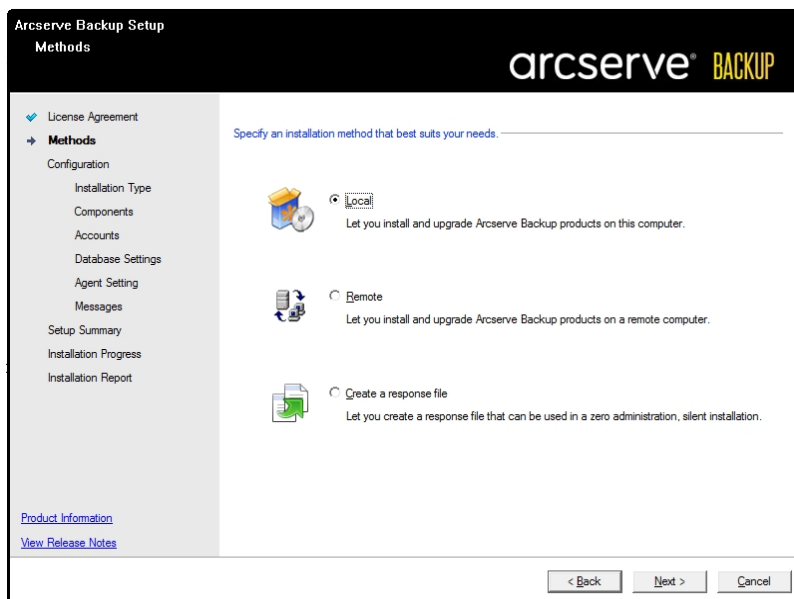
Arcserve Backup Setup
Methods

arcserve® BACKUP

License Agreement
Methods
Configuration
Installation Type
Components
Accounts
Database Settings
Agent Setting
Messages
Setup Summary
Installation Progress
Installation Report

Product Information
View Release Notes

Specify an installation method that best suits your needs.

Local
Let you install and upgrade Arcserve Backup products on this computer.

Remote
Let you install and upgrade Arcserve Backup products on a remote computer.

Create a response file
Let you create a response file that can be used in a zero administration, silent installation.

< Back
Next >
Cancel